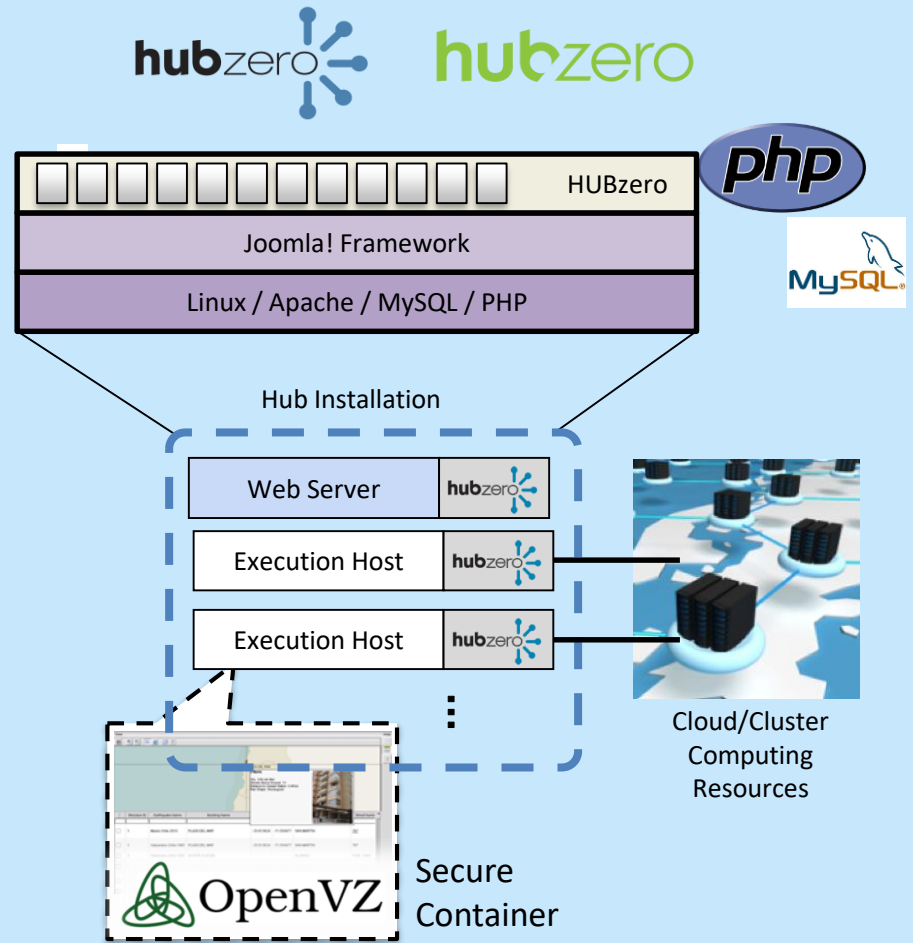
hubzero hubzero

HUBzero

php

Joomla! Framework

MySQL

Linux / Apache / MySQL / PHP

Hub Installation

Web Server hubzero

Execution Host hubzero

Execution Host hubzero

⋮

Cloud/Cluster Computing Resources

OpenVZ

Secure Container